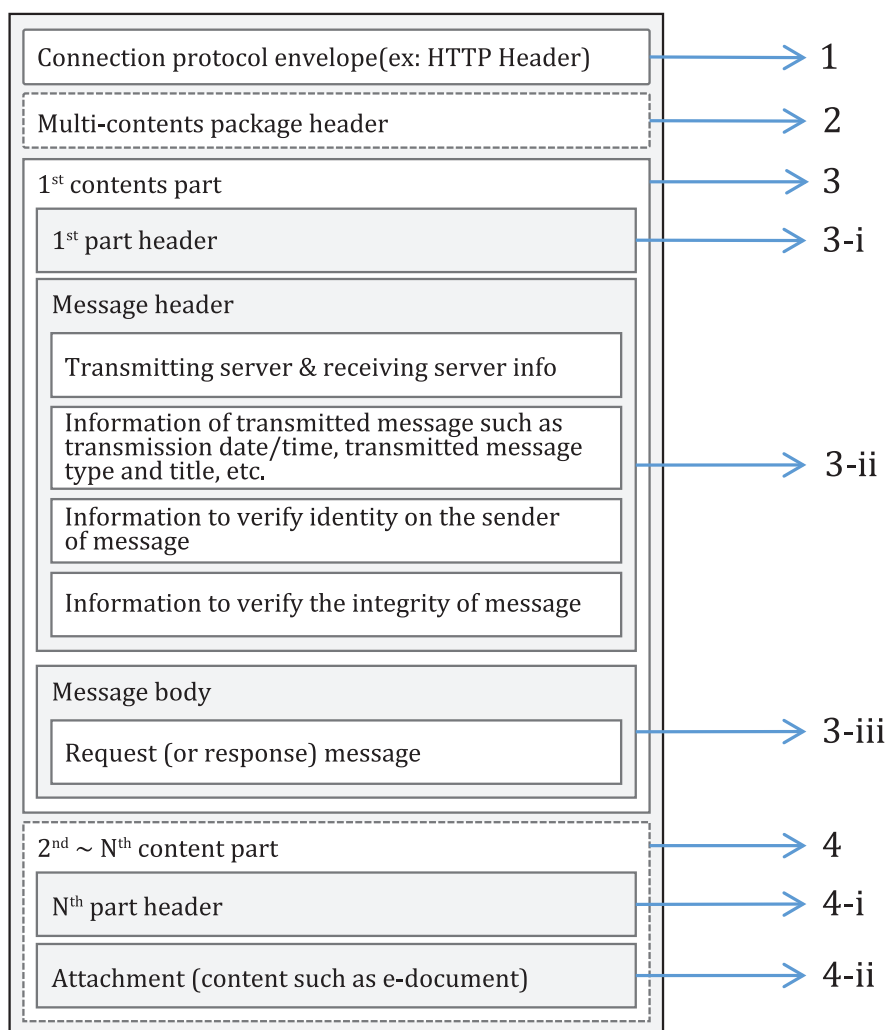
Connection protocol envelope(ex: HTTP Header)

1

Multi-contents package header

2

$1^{st}$ contents part

3

$1^{st}$ part header

3-i

Message header

Transmitting server & receiving server info

Information of transmitted message such as transmission date/time, transmitted message type and title, etc.

3-ii

Information to verify identity on the sender of message

Information to verify the integrity of message

Message body

Request (or response) message

3-iii

$2^{nd}$ ~ $N^{th}$ content part

4

$N^{th}$ part header

4-i

Attachment (content such as e-document)

4-ii